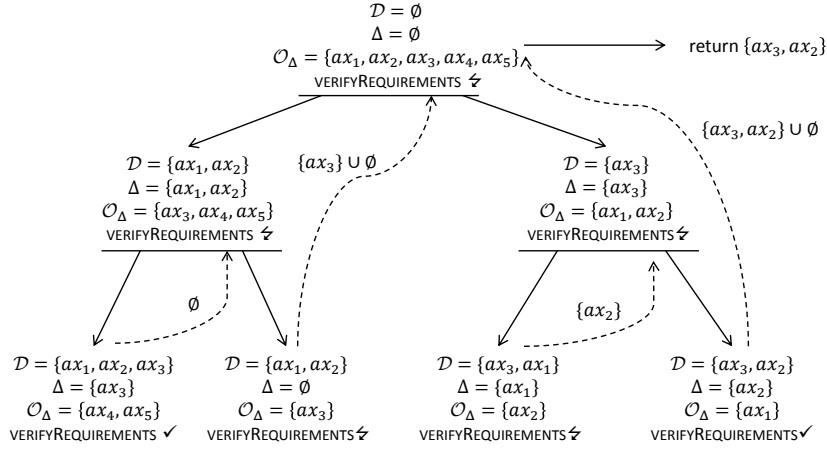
$\mathcal{D} = \emptyset$
$\Delta = \emptyset$
$\mathcal{O}_\Delta = \{ax_1, ax_2, ax_3, ax_4, ax_5\}$
verifyRequirements ↯

return $\{ax_3, ax_2\}$

$\{ax_3, ax_2\} \cup \emptyset$

$\{ax_3\} \cup \emptyset$

$\mathcal{D} = \{ax_1, ax_2\}$
$\Delta = \{ax_1, ax_2\}$
$\mathcal{O}_\Delta = \{ax_3, ax_4, ax_5\}$
verifyRequirements ↯

$\mathcal{D} = \{ax_3\}$
$\Delta = \{ax_3\}$
$\mathcal{O}_\Delta = \{ax_1, ax_2\}$
verifyRequirements ↯

$\emptyset$

$\{ax_2\}$

$\mathcal{D} = \{ax_1, ax_2, ax_3\}$
$\Delta = \{ax_3\}$
$\mathcal{O}_\Delta = \{ax_4, ax_5\}$
verifyRequirements ✓

$\mathcal{D} = \{ax_1, ax_2\}$
$\Delta = \emptyset$
$\mathcal{O}_\Delta = \{ax_3\}$
verifyRequirements ↯

$\mathcal{D} = \{ax_3, ax_1\}$
$\Delta = \{ax_1\}$
$\mathcal{O}_\Delta = \{ax_2\}$
verifyRequirements ↯

$\mathcal{D} = \{ax_3, ax_2\}$
$\Delta = \{ax_2\}$
$\mathcal{O}_\Delta = \{ax_1\}$
verifyRequirements ✓